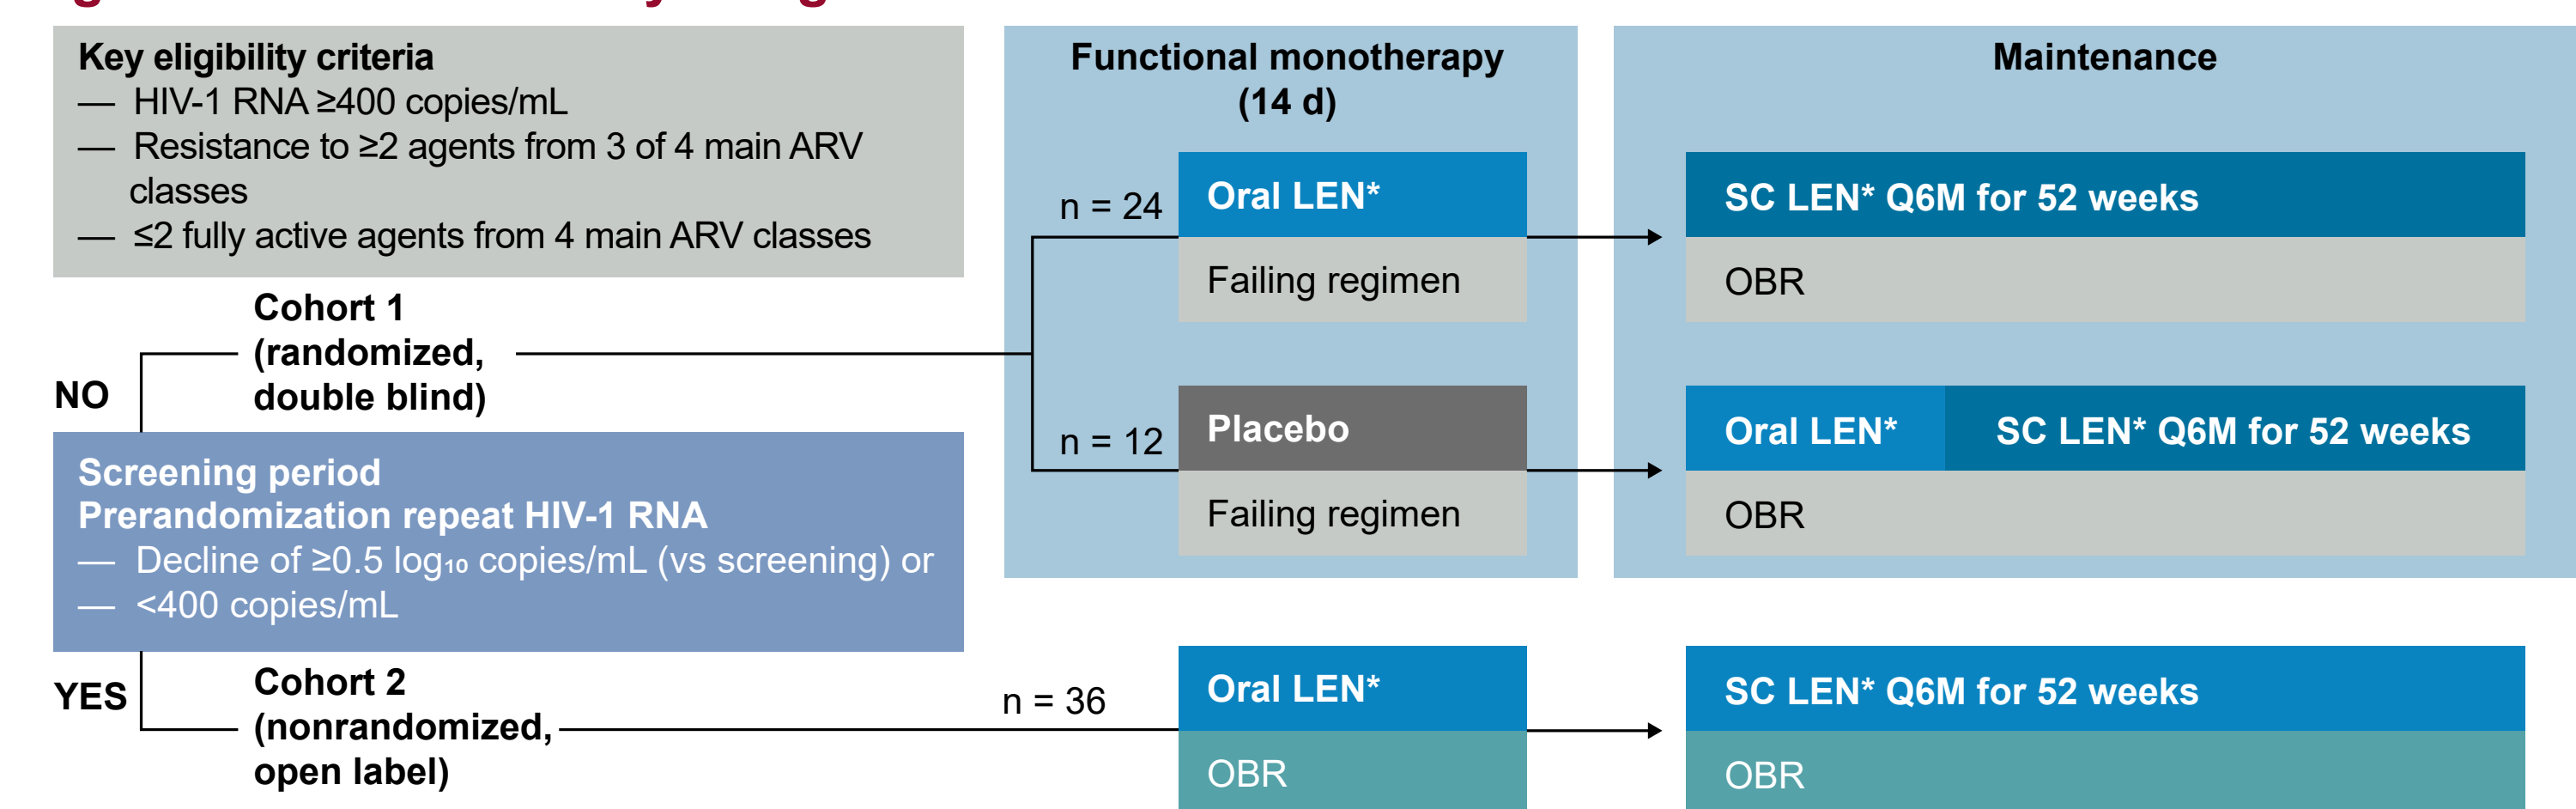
Key eligibility criteria
— HIV-1 RNA ≥400 copies/mL
— Resistance to ≥2 agents from 3 of 4 main ARV classes
— ≤2 fully active agents from 4 main ARV classes

Functional monotherapy (14 d)

Maintenance

n = 24

Oral LEN*

Failing regimen

SC LEN* Q6M for 52 weeks

OBR

NO

Cohort 1 (randomized, double blind)

n = 12

Placebo

Failing regimen

Oral LEN*

SC LEN* Q6M for 52 weeks

OBR

Screening period
Prerandomization repeat HIV-1 RNA
— Decline of ≥0.5 $\log_{10}$ copies/mL (vs screening) or
— <400 copies/mL

YES

Cohort 2 (nonrandomized, open label)

n = 36

Oral LEN*

OBR

SC LEN* Q6M for 52 weeks

OBR